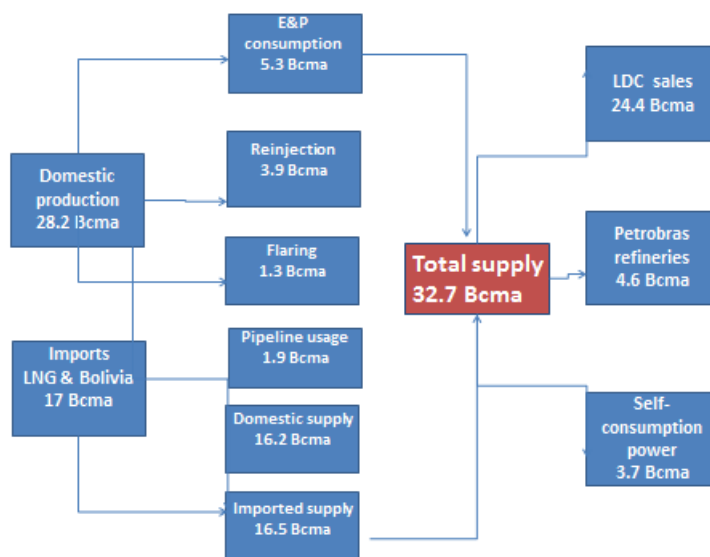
Domestic production
28.2 Bcma

E&P consumption
5.3 Bcma

Reinjection
3.9 Bcma

Flaring
1.3 Bcma

Imports
LNG & Bolivia
17 Bcma

Pipeline usage
1.9 Bcma

Domestic supply
16.2 Bcma

Imported supply
16.5 Bcma

Total supply
32.7 Bcma

LDC sales
24.4 Bcma

Petrobras refineries
4.6 Bcma

Self-consumption power
3.7 Bcma